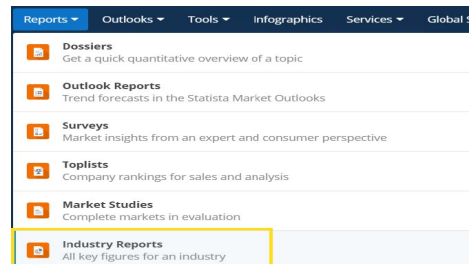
Reports ▾ Outlooks ▾ Tools ▾ Infographics Services ▾ Global S

Dossiers
Get a quick quantitative overview of a topic

Outlook Reports
Trend forecasts in the Statista Market Outlooks

Surveys
Market insights from an expert and consumer perspective

Toplists
Company rankings for sales and analysis

Market Studies
Complete markets in evaluation

Industry Reports
All key figures for an industry